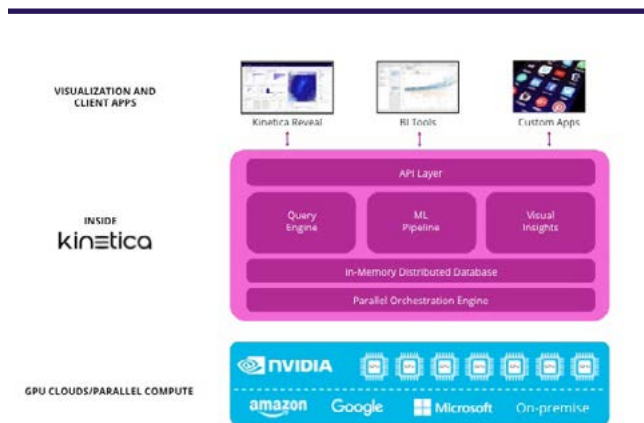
VISUALIZATION AND CLIENT APPS

Kinetica Reveal

BI Tools

Custom Apps

INSIDE
kin≡tica

API Layer

Query Engine

ML Pipeline

Visual Insights

In-Memory Distributed Database

Parallel Orchestration Engine

GPU CLOUDS/PARALLEL COMPUTE

NVIDIA

amazon

Google

Microsoft

On-premise